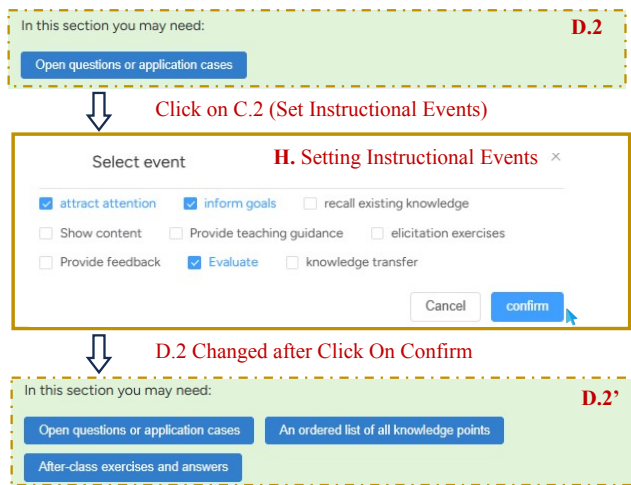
In this section you may need:

D.2

Open questions or application cases

Click on C.2 (Set Instructional Events)

Select event

H. Setting Instructional Events ×

attract attention
inform goals
recall existing knowledge
Show content
Provide teaching guidance
elicitation exercises
Provide feedback
Evaluate
knowledge transfer

Cancel
confirm

D.2 Changed after Click On Confirm

In this section you may need:

D.2’

Open questions or application cases
An ordered list of all knowledge points
After-class exercises and answers